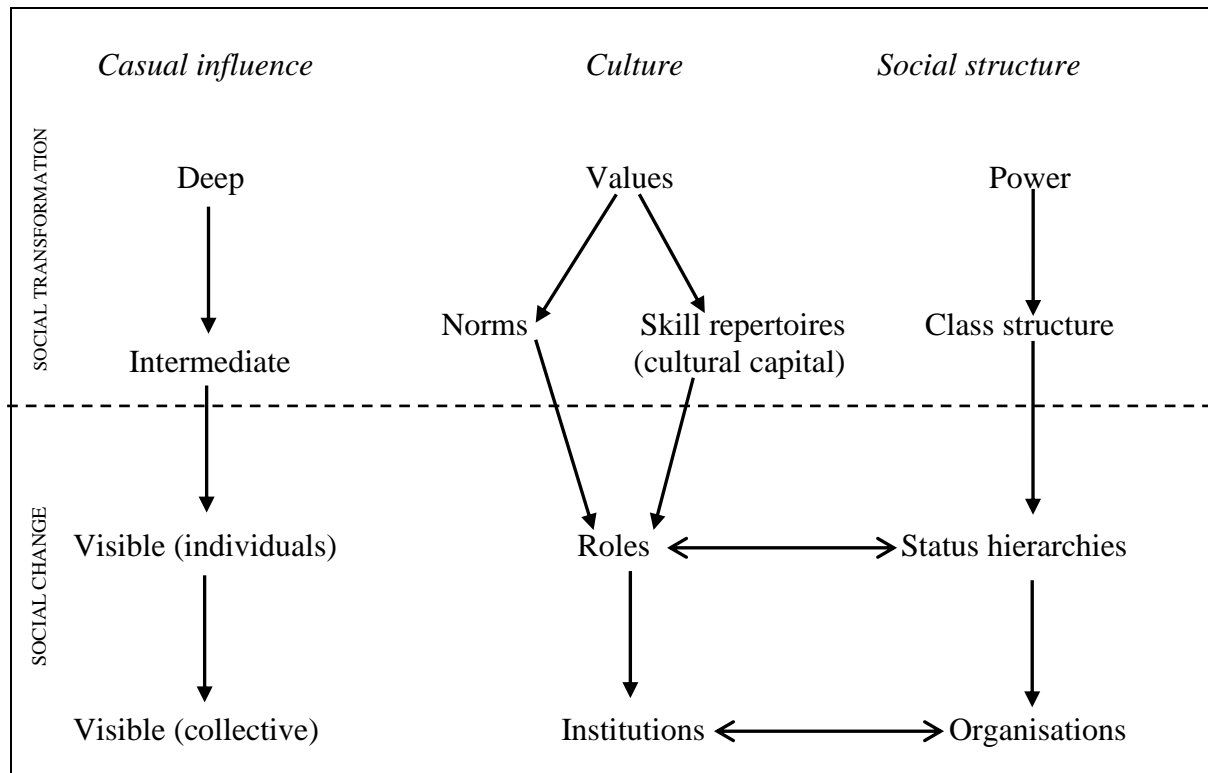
SOCIAL TRANSFORMATION

SOCIAL CHANGE

*Casual influence*

Deep

Intermediate

Visible (individuals)

Visible (collective)

*Culture*

Values

Norms

Skill repertoires (cultural capital)

Roles

Institutions

*Social structure*

Power

Class structure

Status hierarchies

Organisations